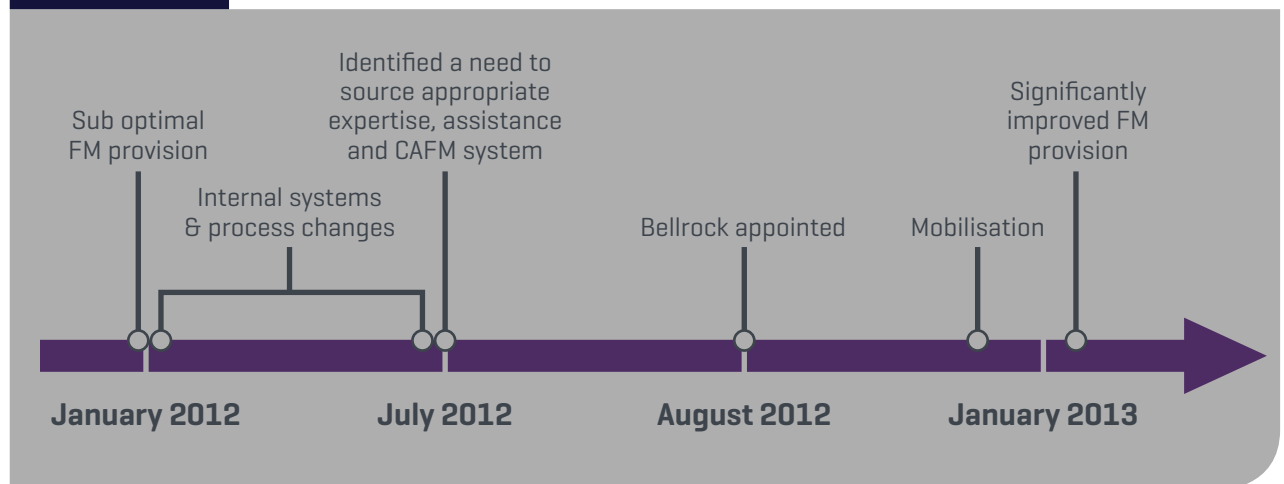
Sub optimal FM provision

Internal systems & process changes

Identified a need to source appropriate expertise, assistance and CAFM system

Bellrock appointed

Mobilisation

Significantly improved FM provision

January 2012

July 2012

August 2012

January 2013